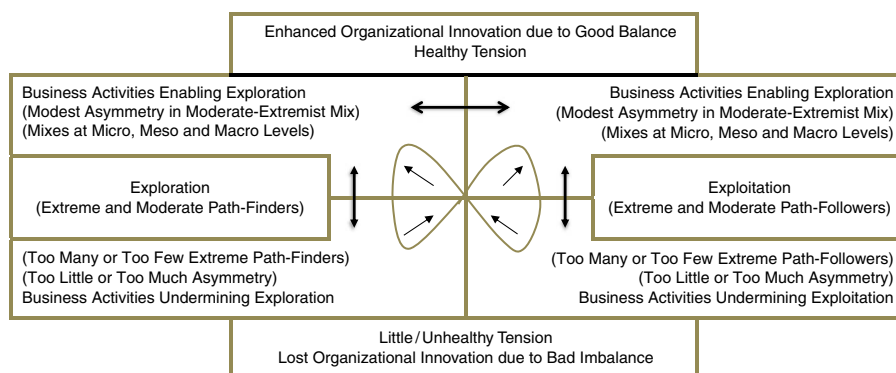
Enhanced Organizational Innovation due to Good Balance
Healthy Tension

Business Activities Enabling Exploration
(Modest Asymmetry in Moderate-Extremist Mix)
(Mixes at Micro, Meso and Macro Levels)

Business Activities Enabling Exploration
(Modest Asymmetry in Moderate-Extremist Mix)
(Mixes at Micro, Meso and Macro Levels)

Exploration
(Extreme and Moderate Path-Finders)

Exploitation
(Extreme and Moderate Path-Followers)

(Too Many or Too Few Extreme Path-Finders)
(Too Little or Too Much Asymmetry)
Business Activities Undermining Exploration

(Too Many or Too Few Extreme Path-Followers)
(Too Little or Too Much Asymmetry)
Business Activities Undermining Exploitation

Little / Unhealthy Tension
Lost Organizational Innovation due to Bad Imbalance